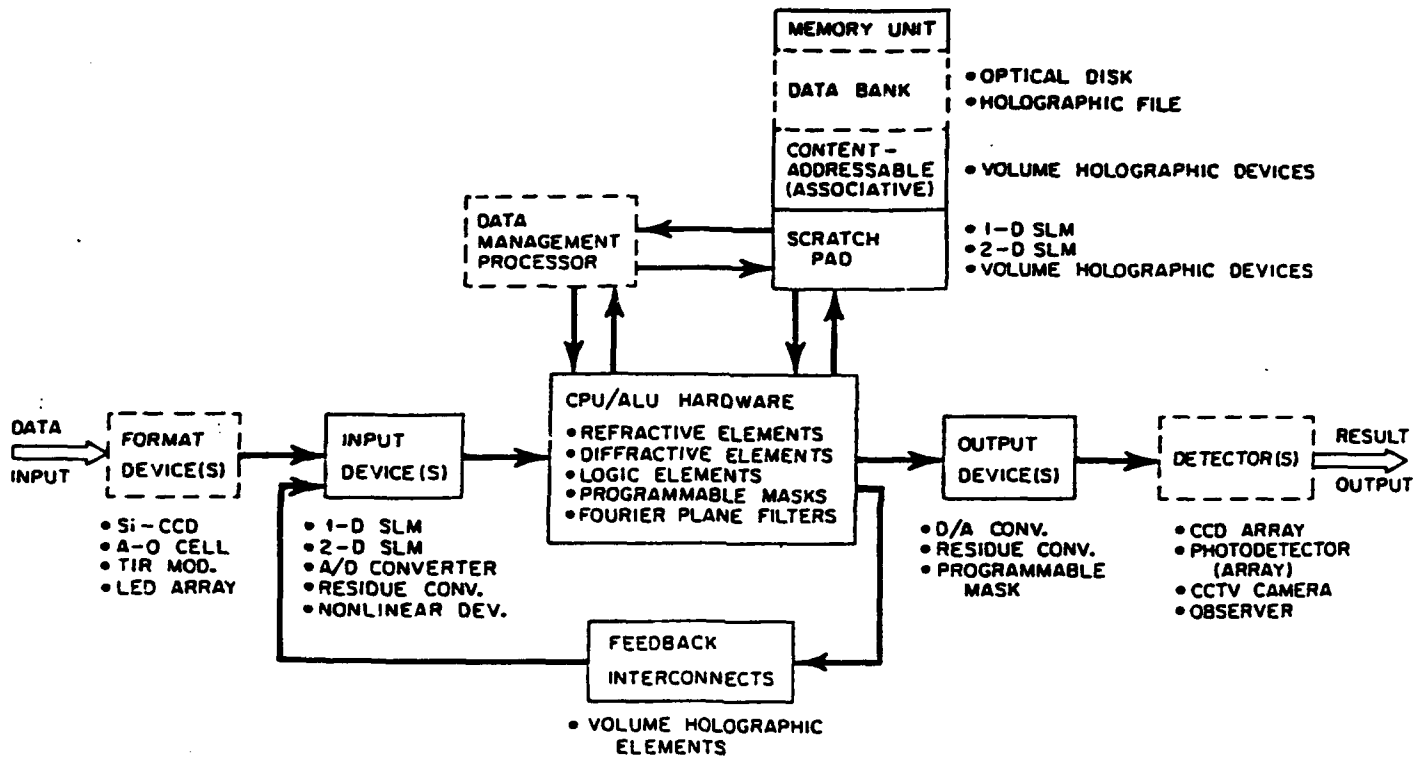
MEMORY UNIT

DATA BANK

• OPTICAL DISK
• HOLOGRAPHIC FILE

CONTENT-ADDRESSABLE (ASSOCIATIVE)

• VOLUME HOLOGRAPHIC DEVICES

DATA MANAGEMENT PROCESSOR

SCRATCH PAD

• 1-D SLM
• 2-D SLM
• VOLUME HOLOGRAPHIC DEVICES

DATA INPUT

FORMAT DEVICE(S)

• Si-CCD
• A-O CELL
• TIR MOD.
• LED ARRAY

INPUT DEVICE(S)

• 1-D SLM
• 2-D SLM
• A/D CONVERTER
• RESIDUE CONV.
• NONLINEAR DEV.

CPU/ALU HARDWARE
• REFRACTIVE ELEMENTS
• DIFFRACTIVE ELEMENTS
• LOGIC ELEMENTS
• PROGRAMMABLE MASKS
• FOURIER PLANE FILTERS

OUTPUT DEVICE(S)

• D/A CONV.
• RESIDUE CONV.
• PROGRAMMABLE MASK

DETECTOR(S)

RESULT OUTPUT

• CCD ARRAY
• PHOTODETECTOR (ARRAY)
• CCTV CAMERA
• OBSERVER

FEEDBACK INTERCONNECTS

• VOLUME HOLOGRAPHIC ELEMENTS